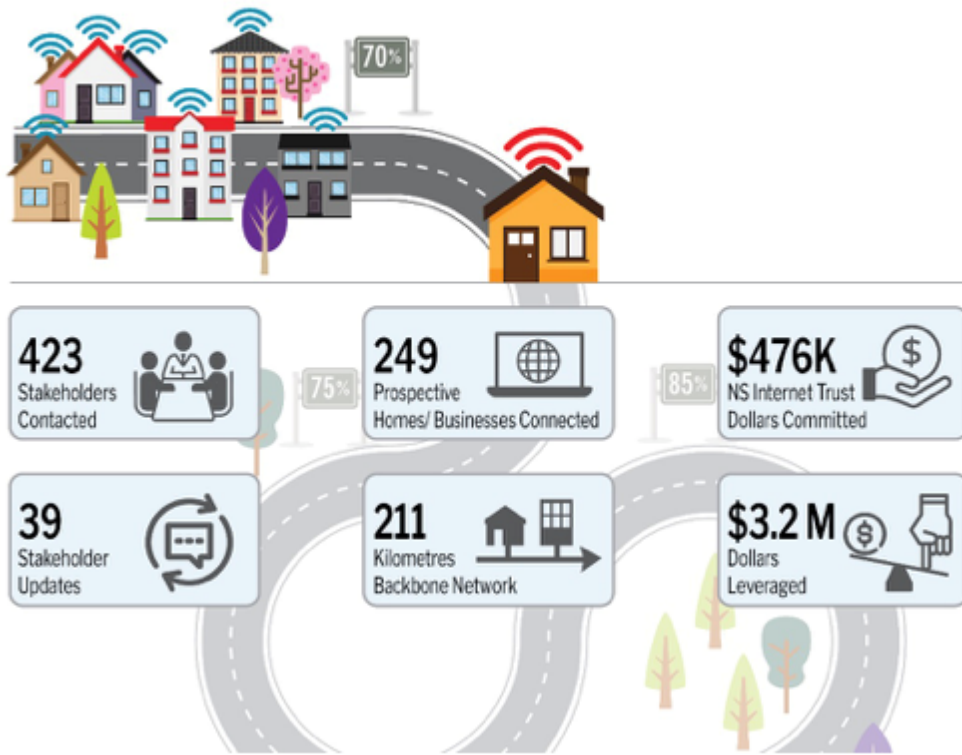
70%

423
Stakeholders Contacted

75%

249
Prospective Homes/ Businesses Connected

85%

$476K
NS Internet Trust Dollars Committed

39
Stakeholder Updates

211
Kilometres Backbone Network

$3.2 M
Dollars Leveraged